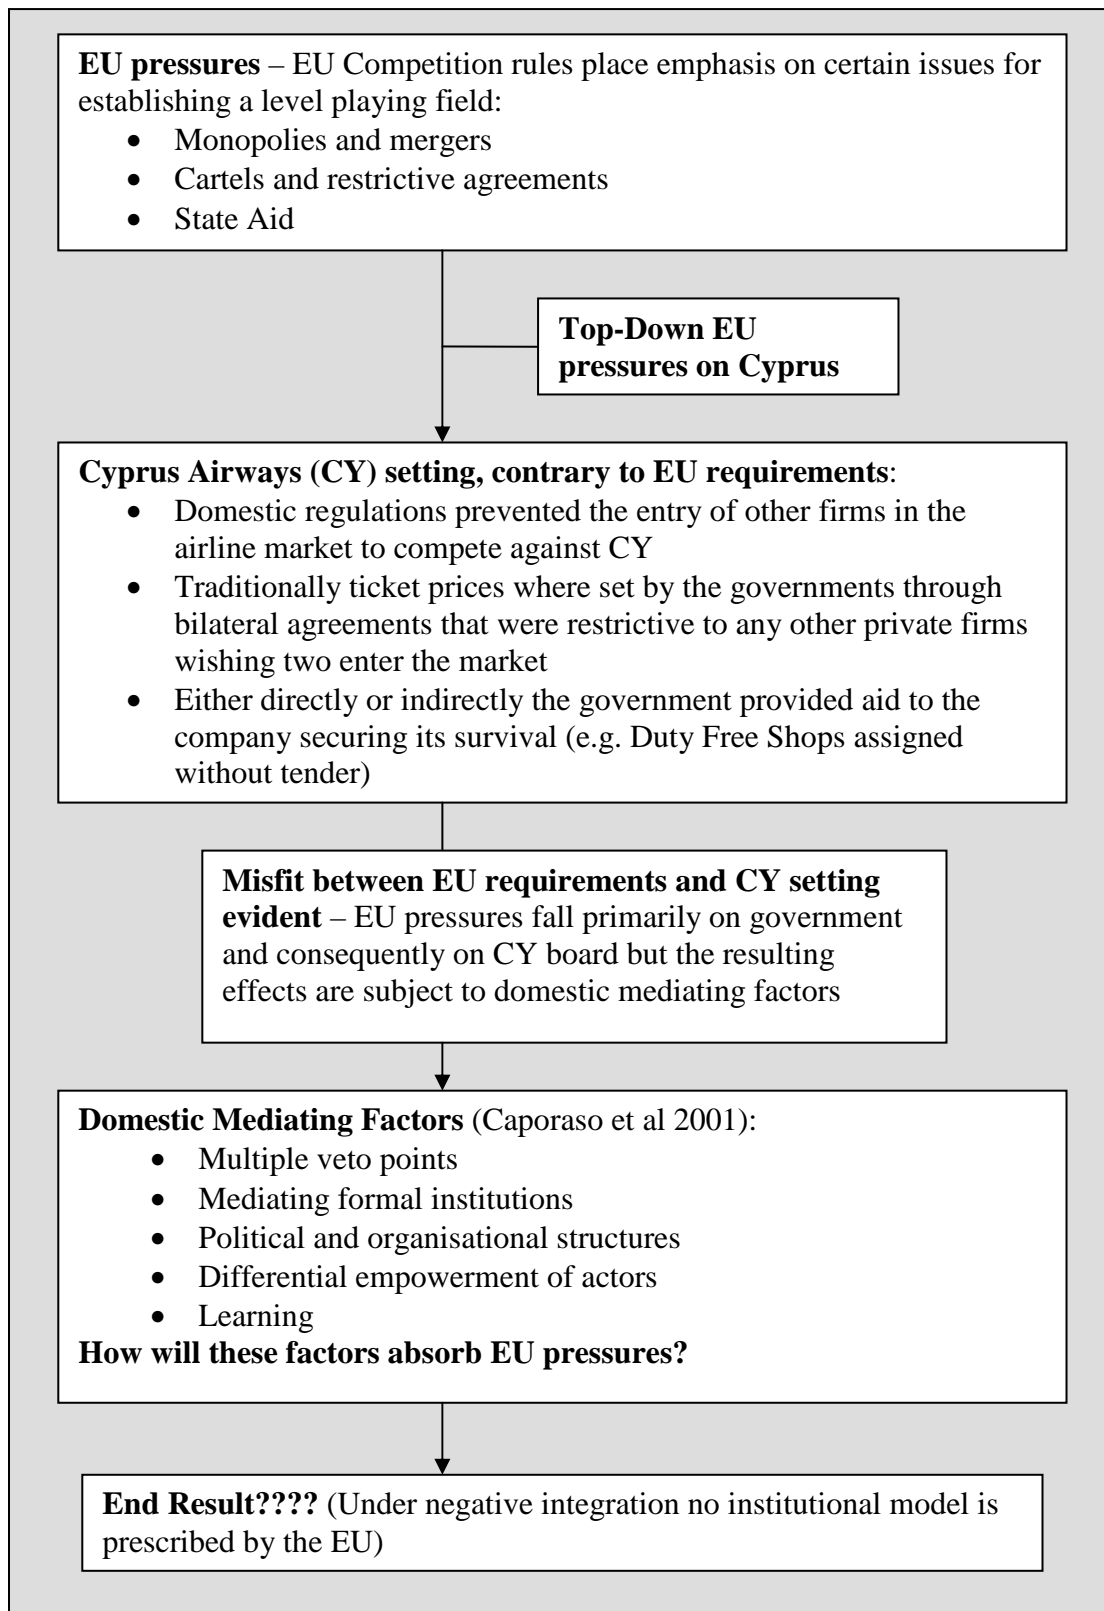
**EU pressures** – EU Competition rules place emphasis on certain issues for establishing a level playing field:
- Monopolies and mergers
- Cartels and restrictive agreements
- State Aid

**Top-Down EU pressures on Cyprus**

**Cyprus Airways (CY) setting, contrary to EU requirements**:
- Domestic regulations prevented the entry of other firms in the airline market to compete against CY
- Traditionally ticket prices where set by the governments through bilateral agreements that were restrictive to any other private firms wishing two enter the market
- Either directly or indirectly the government provided aid to the company securing its survival (e.g. Duty Free Shops assigned without tender)

**Misfit between EU requirements and CY setting evident** – EU pressures fall primarily on government and consequently on CY board but the resulting effects are subject to domestic mediating factors

**Domestic Mediating Factors** (Caporaso et al 2001):
- Multiple veto points
- Mediating formal institutions
- Political and organisational structures
- Differential empowerment of actors
- Learning

**How will these factors absorb EU pressures?**

**End Result????** (Under negative integration no institutional model is prescribed by the EU)